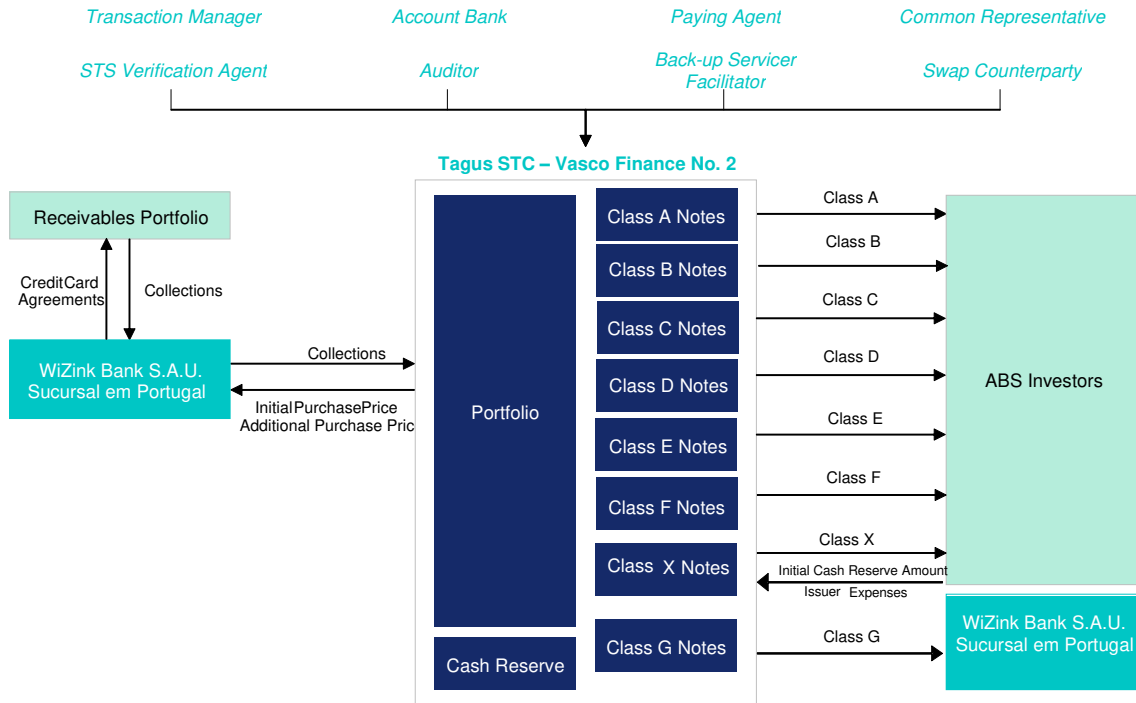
Transaction Manager

Account Bank

Paying Agent

Common Representative

STS Verification Agent

Auditor

Back-up Servicer Facilitator

Swap Counterparty

Tagus STC – Vasco Finance No. 2

Receivables Portfolio

CreditCard Agreements

Collections

WiZink Bank S.A.U. Sucursal em Portugal

Collections

InitialPurchasePrice Additional Purchase Pric

Portfolio

Cash Reserve

Class A Notes

Class B Notes

Class C Notes

Class D Notes

Class E Notes

Class F Notes

Class X Notes

Class G Notes

Class A

Class B

Class C

Class D

Class E

Class F

Class X

Initial Cash Reserve Amount

Issuer Expenses

Class G

ABS Investors

WiZink Bank S.A.U. Sucursal em Portugal